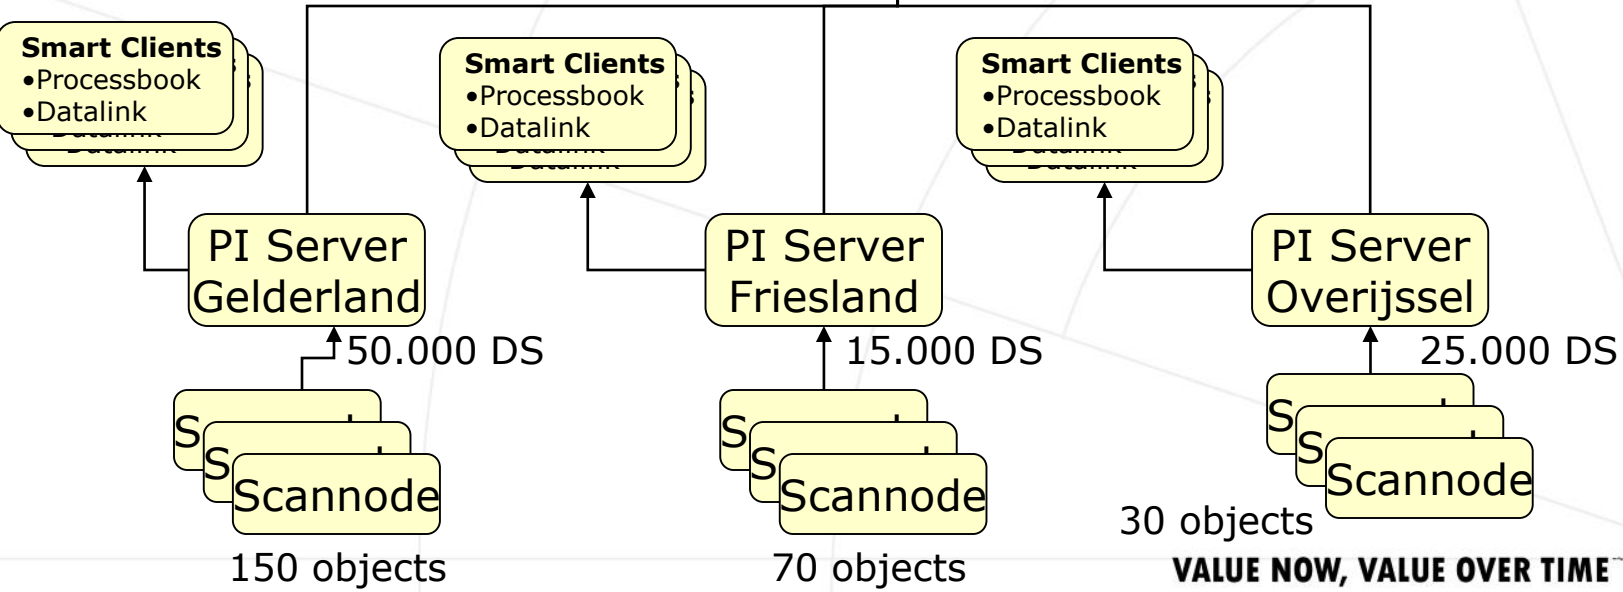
**Smart Clients**
•Processbook
•Datalink

**Smart Clients**
•Processbook
•Datalink

**Smart Clients**
•Processbook
•Datalink

PI Server Gelderland

PI Server Friesland

PI Server Overijssel

50.000 DS

15.000 DS

25.000 DS

Scannode

Scannode

Scannode

150 objects

70 objects

30 objects

VALUE NOW, VALUE OVER TIME™